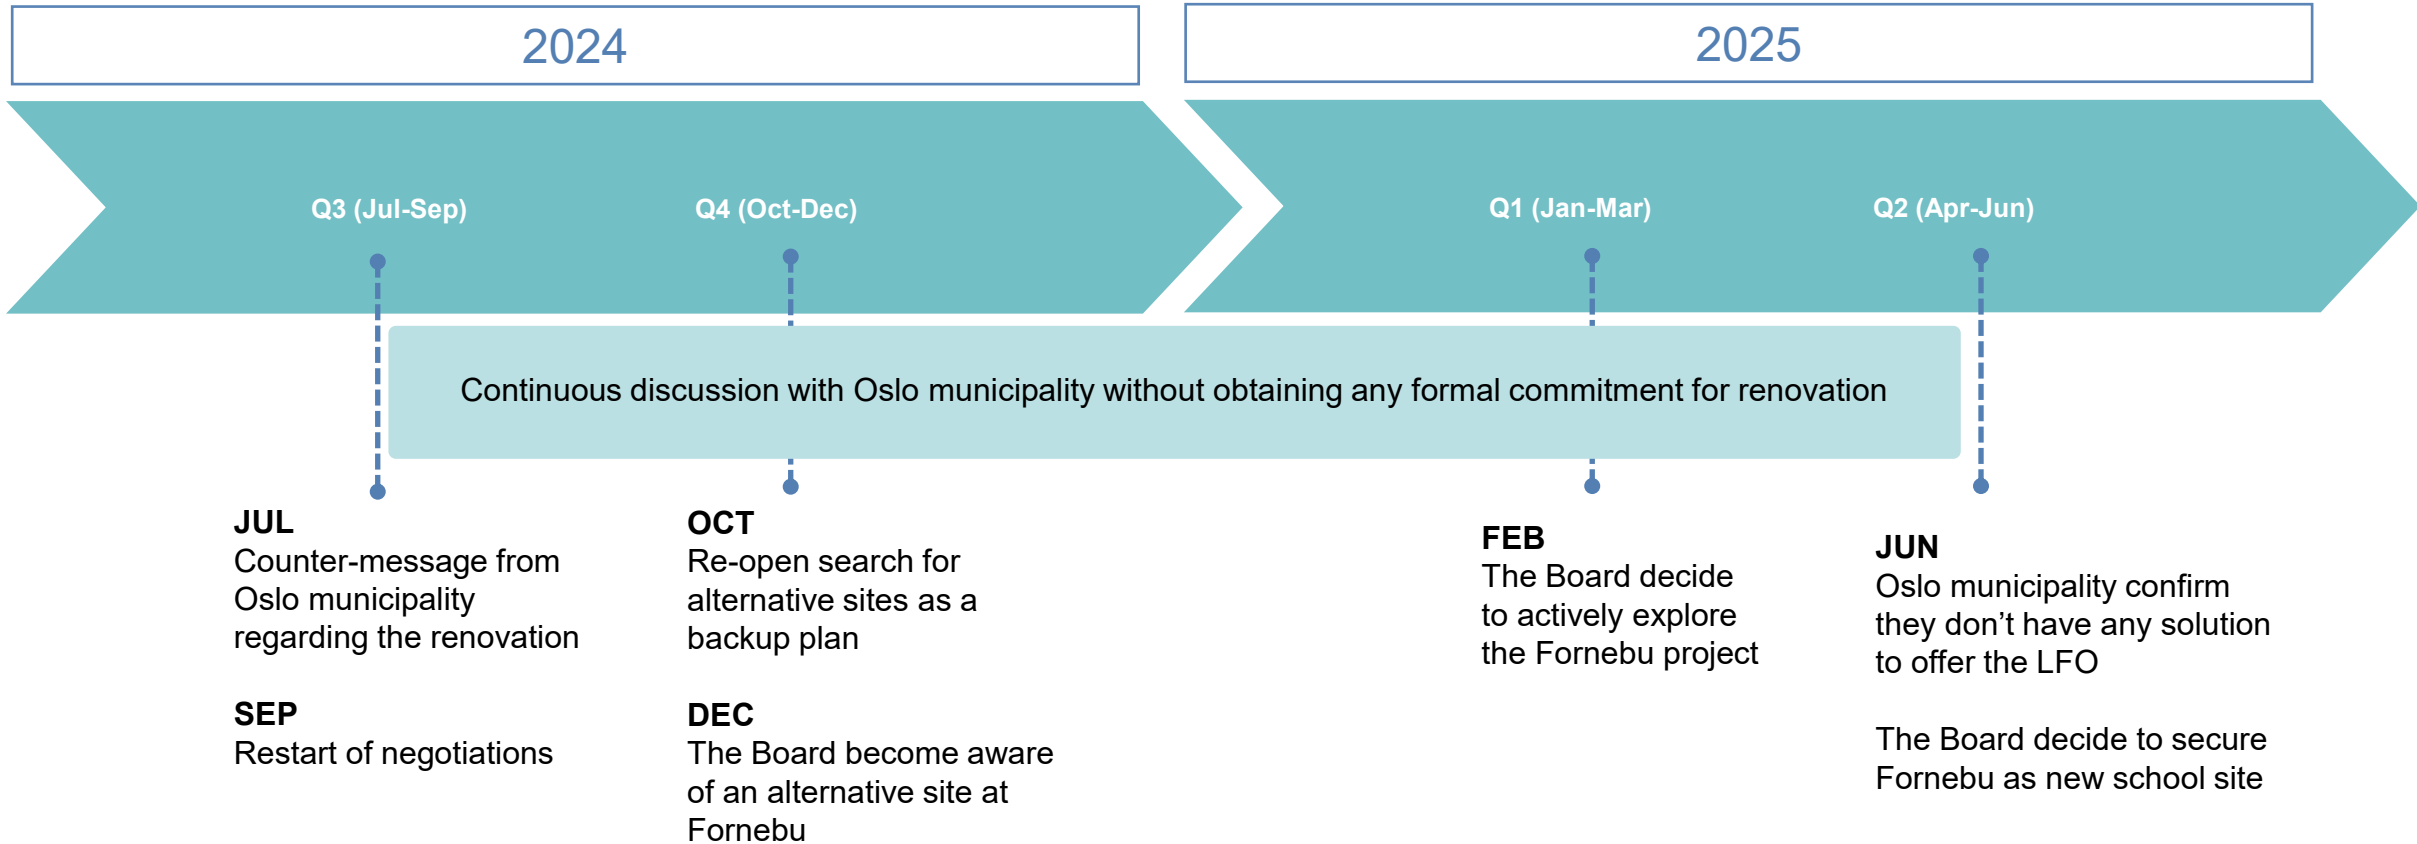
2024

2025

Q3 (Jul-Sep)

Q4 (Oct-Dec)

Q1 (Jan-Mar)

Q2 (Apr-Jun)

Continuous discussion with Oslo municipality without obtaining any formal commitment for renovation

JUL
Counter-message from Oslo municipality regarding the renovation

SEP
Restart of negotiations

OCT
Re-open search for alternative sites as a backup plan

DEC
The Board become aware of an alternative site at Fornebu

FEB
The Board decide to actively explore the Fornebu project

JUN
Oslo municipality confirm they don’t have any solution to offer the LFO

The Board decide to secure Fornebu as new school site